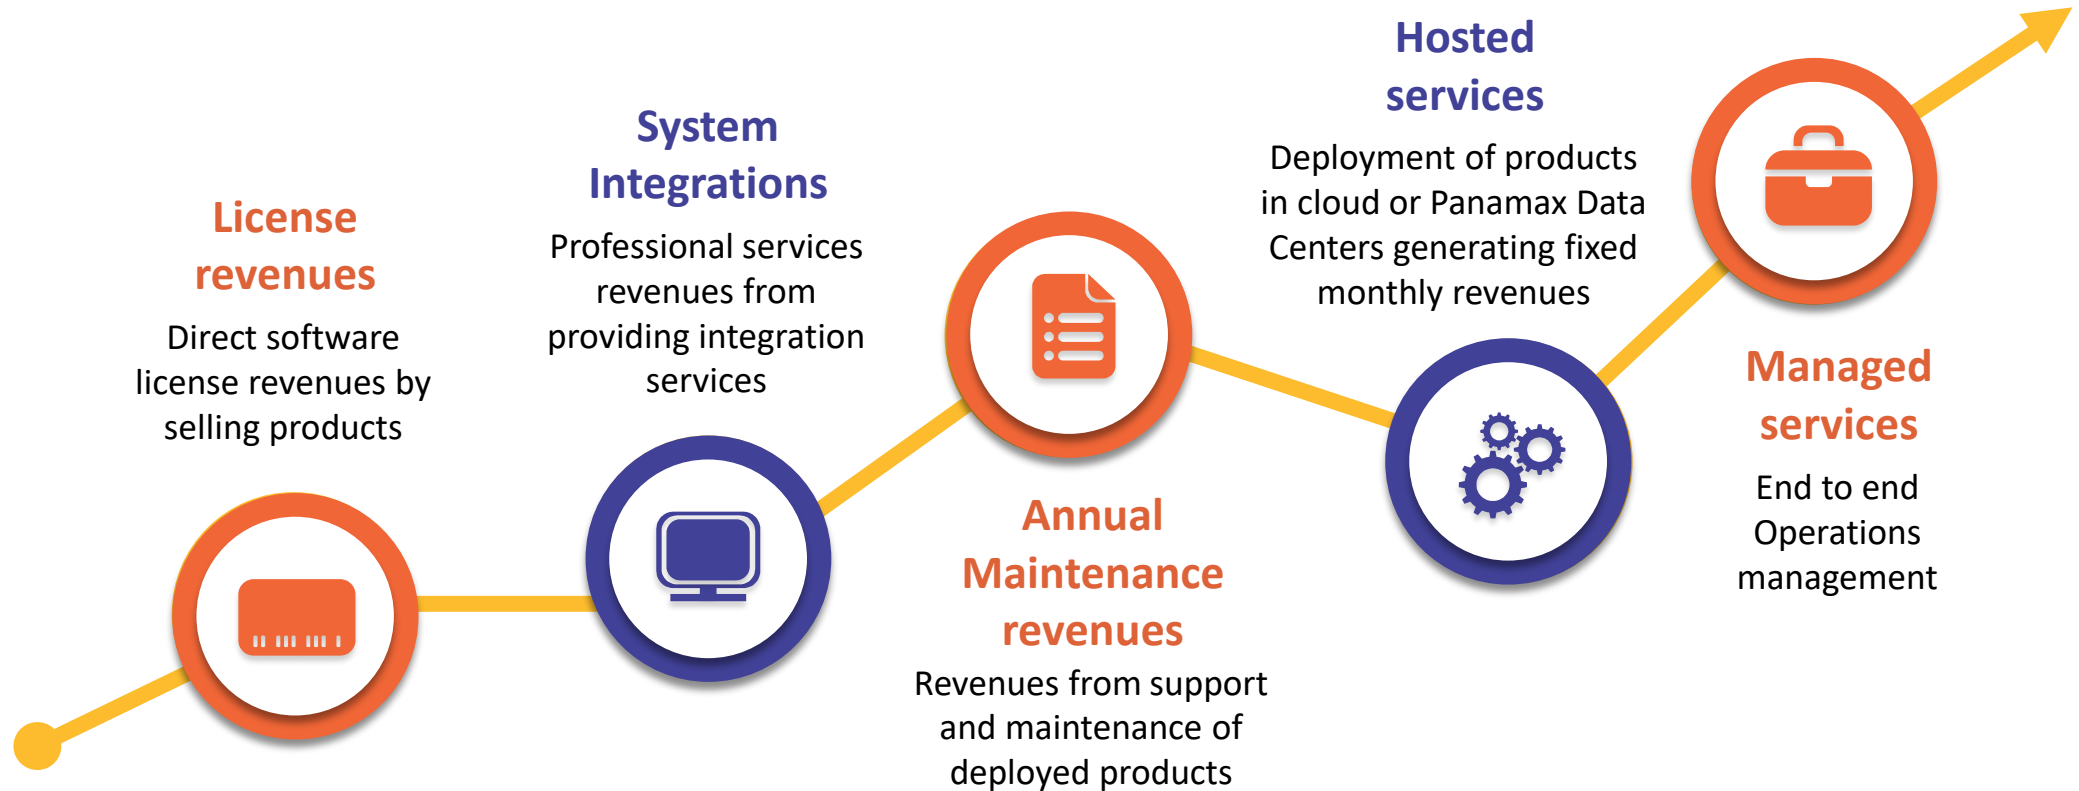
License revenues

Direct software license revenues by selling products

System Integrations

Professional services revenues from providing integration services

Annual Maintenance revenues

Revenues from support and maintenance of deployed products

Hosted services

Deployment of products in cloud or Panamax Data Centers generating fixed monthly revenues

Managed services

End to end Operations management